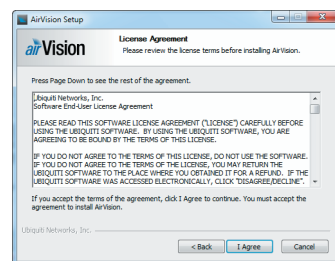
AirVision Setup

airVision

License Agreement
Please review the license terms before installing AirVision.

Press Page Down to see the rest of the agreement.

Ubiquiti Networks, Inc.
Software End-User License Agreement

PLEASE READ THIS SOFTWARE LICENSE AGREEMENT ("LICENSE") CAREFULLY BEFORE USING THE UBIQUITI SOFTWARE. BY USING THE UBIQUITI SOFTWARE, YOU ARE AGREEING TO BE BOUND BY THE TERMS OF THIS LICENSE.

IF YOU DO NOT AGREE TO THE TERMS OF THIS LICENSE, DO NOT USE THE SOFTWARE. IF YOU DO NOT AGREE TO THE TERMS OF THE LICENSE, YOU MAY RETURN THE UBIQUITI SOFTWARE TO THE PLACE WHERE YOU OBTAINED IT FOR A REFUND. IF THE UBIQUITI SOFTWARE WAS ACCESSED ELECTRONICALLY, CLICK "DISAGREE/DECLINE".

If you accept the terms of the agreement, click I Agree to continue. You must accept the agreement to install AirVision.

Ubiquiti Networks, Inc.

< Back | I Agree | Cancel